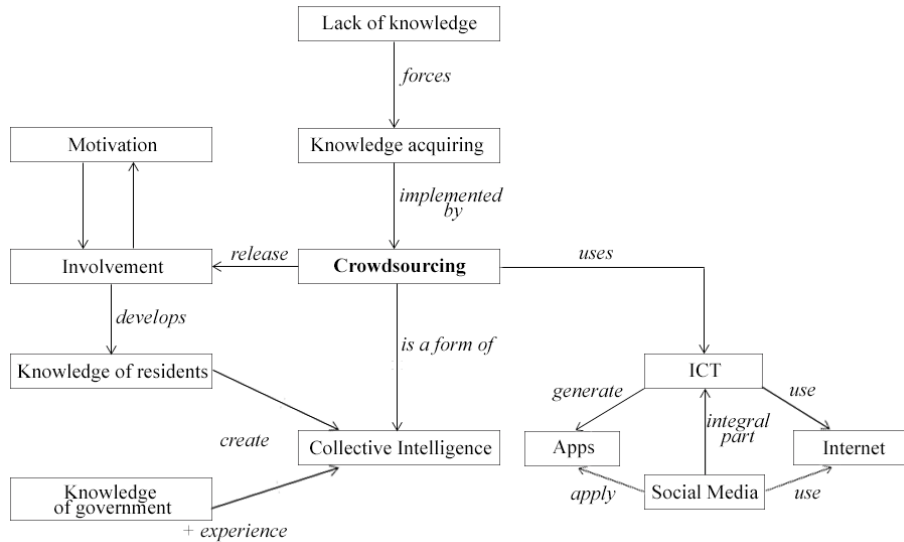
Lack of knowledge

forces

Knowledge acquiring

implemented by

Motivation

Involvement

release

Crowdsourcing

uses

develops

is a form of

Knowledge of residents

ICT

generate

use

integral part

create

Collective Intelligence

Apps

Internet

Knowledge of government

apply

Social Media

use

+ experience